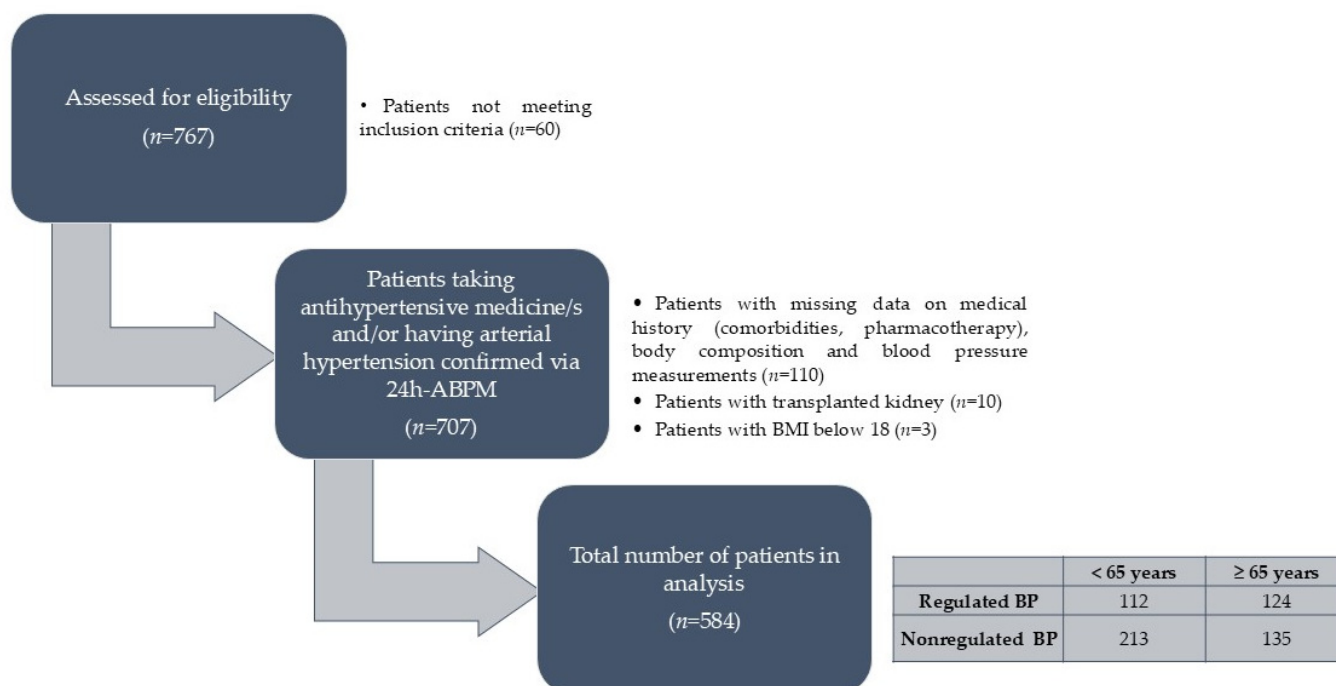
Assessed for eligibility
($n$=767)

• Patients not meeting inclusion criteria ($n$=60)

Patients taking antihypertensive medicine/s and/or having arterial hypertension confirmed via 24h-ABPM
($n$=707)

• Patients with missing data on medical history (comorbidities, pharmacotherapy), body composition and blood pressure measurements ($n$=110)
• Patients with transplanted kidney ($n$=10)
• Patients with BMI below 18 ($n$=3)

Total number of patients in analysis
($n$=584)

| | < 65 years | ≥ 65 years |
|---|---|---|
| Regulated BP | 112 | 124 |
| Nonregulated BP | 213 | 135 |